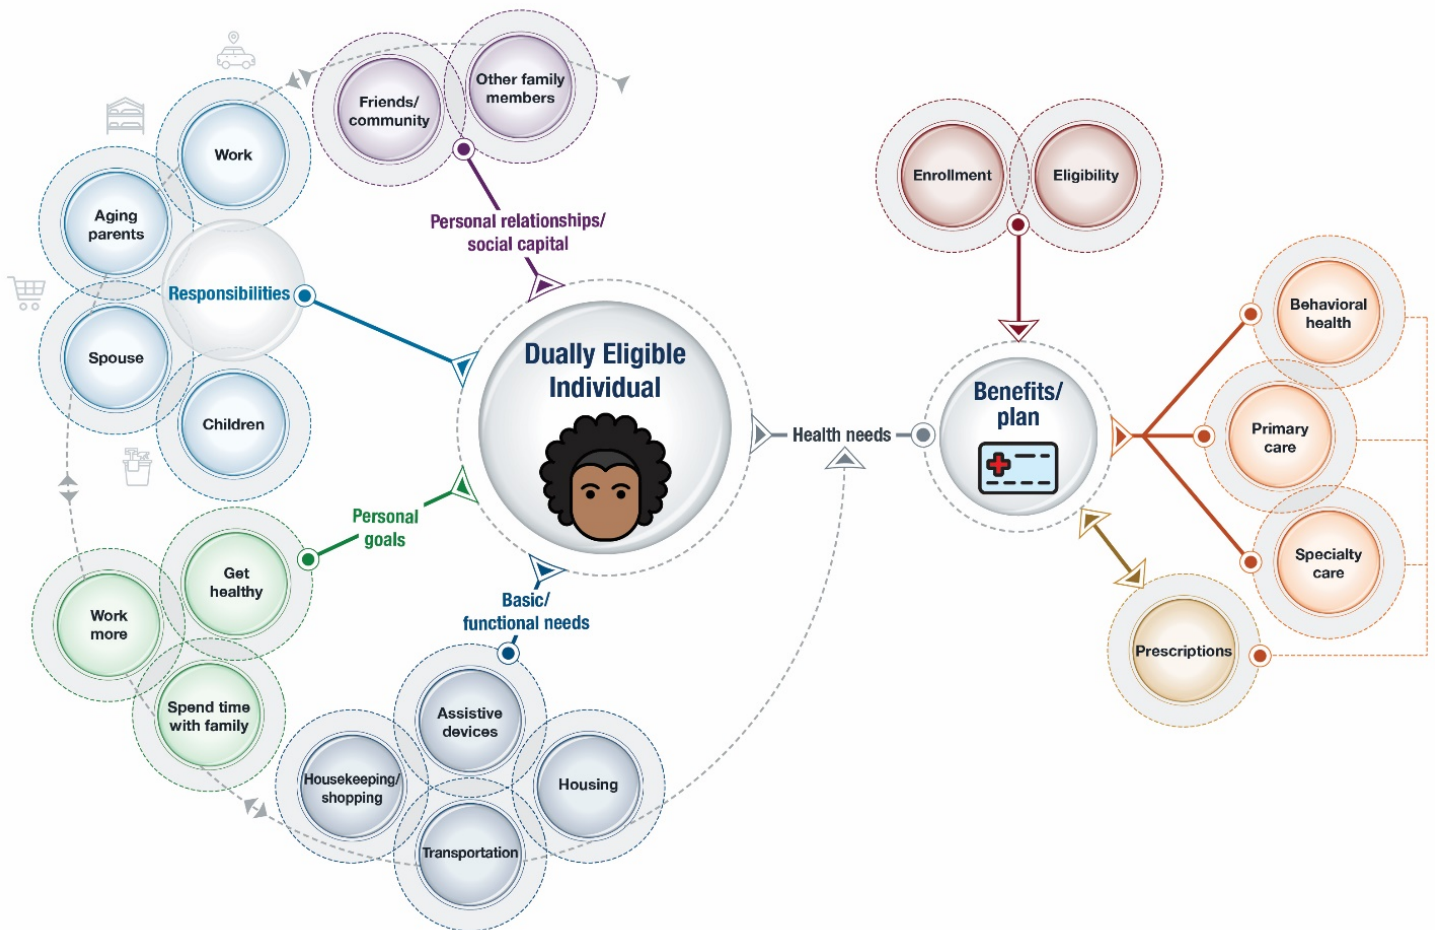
Friends/ community

Other family members

Work

Aging parents

Responsibilities

Spouse

Children

Personal relationships/ social capital

Dually Eligible Individual

Enrollment

Eligibility

Benefits/ plan

Health needs

Behavioral health

Primary care

Specialty care

Prescriptions

Personal goals

Get healthy

Work more

Spend time with family

Basic/ functional needs

Assistive devices

Housekeeping/ shopping

Housing

Transportation